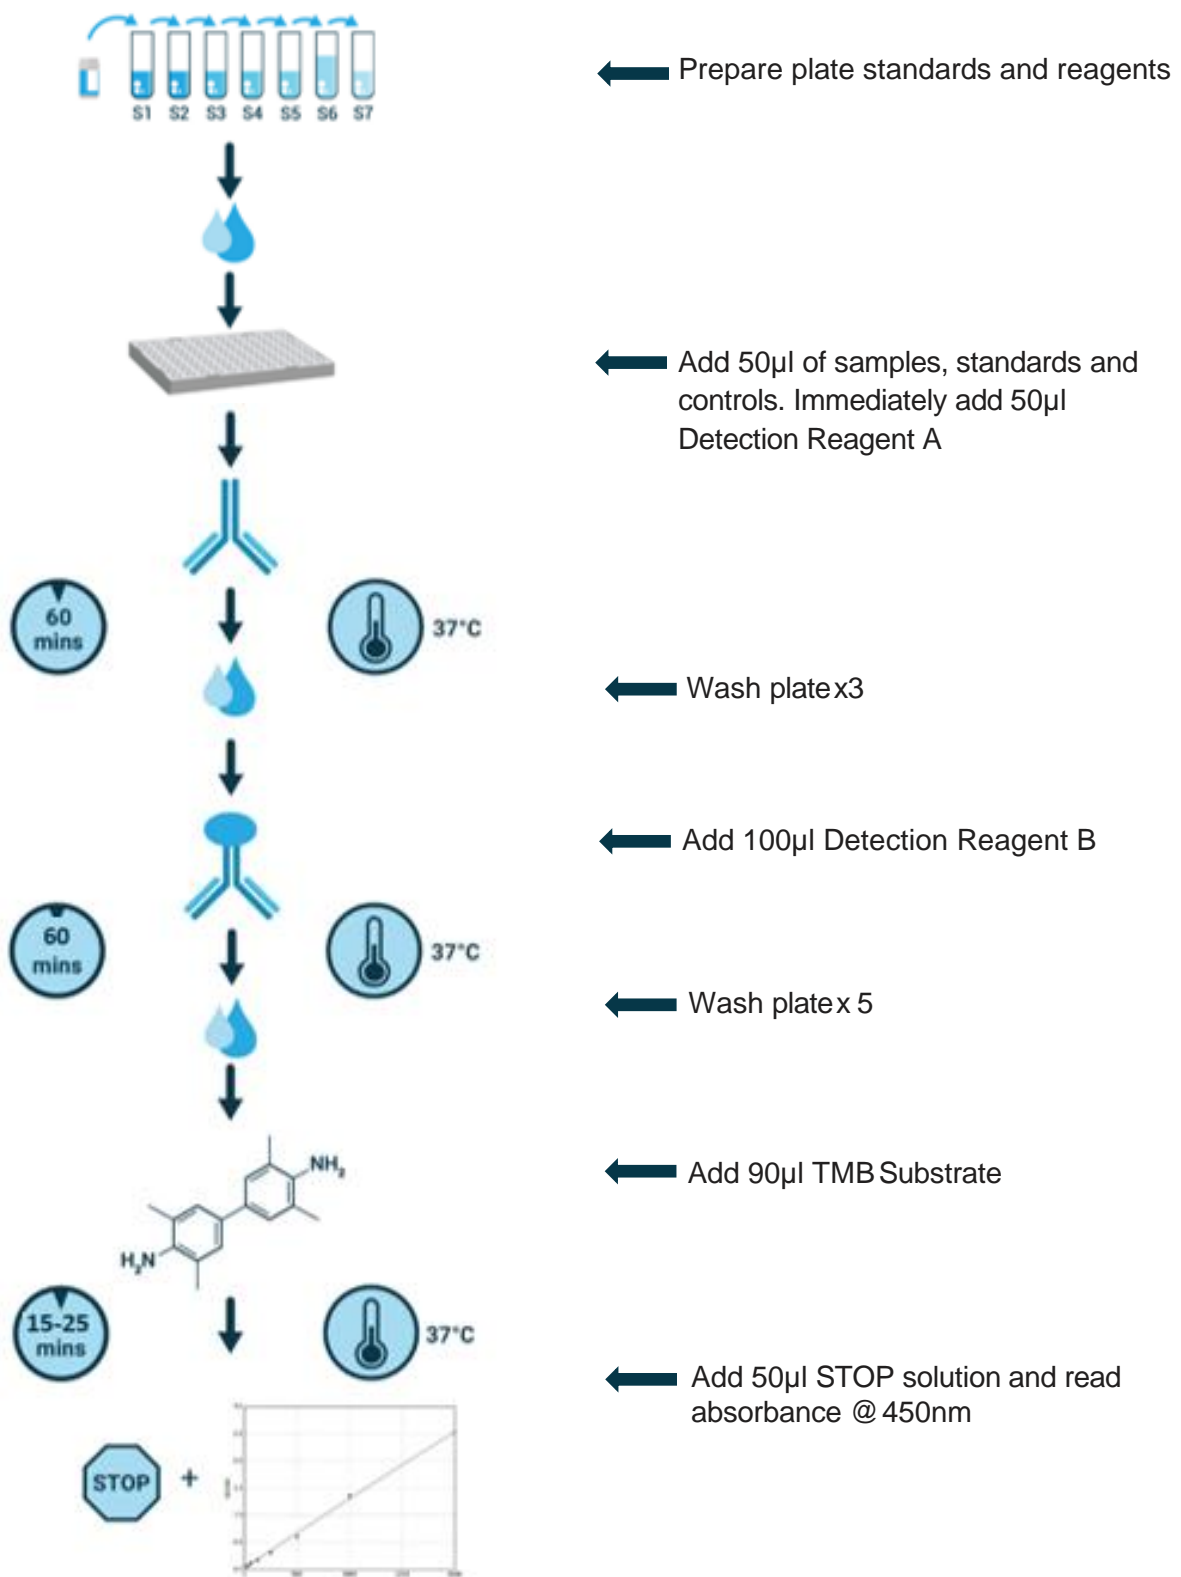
S1 S2 S3 S4 S5 S6 S7

Prepare plate standards and reagents

Add 50µl of samples, standards and controls. Immediately add 50µl Detection Reagent A

60 mins

37°C

Wash plate x3

Add 100µl Detection Reagent B

60 mins

37°C

Wash plate x 5

$NH_2$

$H_2N$

Add 90µl TMB Substrate

15-25 mins

37°C

Add 50µl STOP solution and read absorbance @ 450nm

STOP +